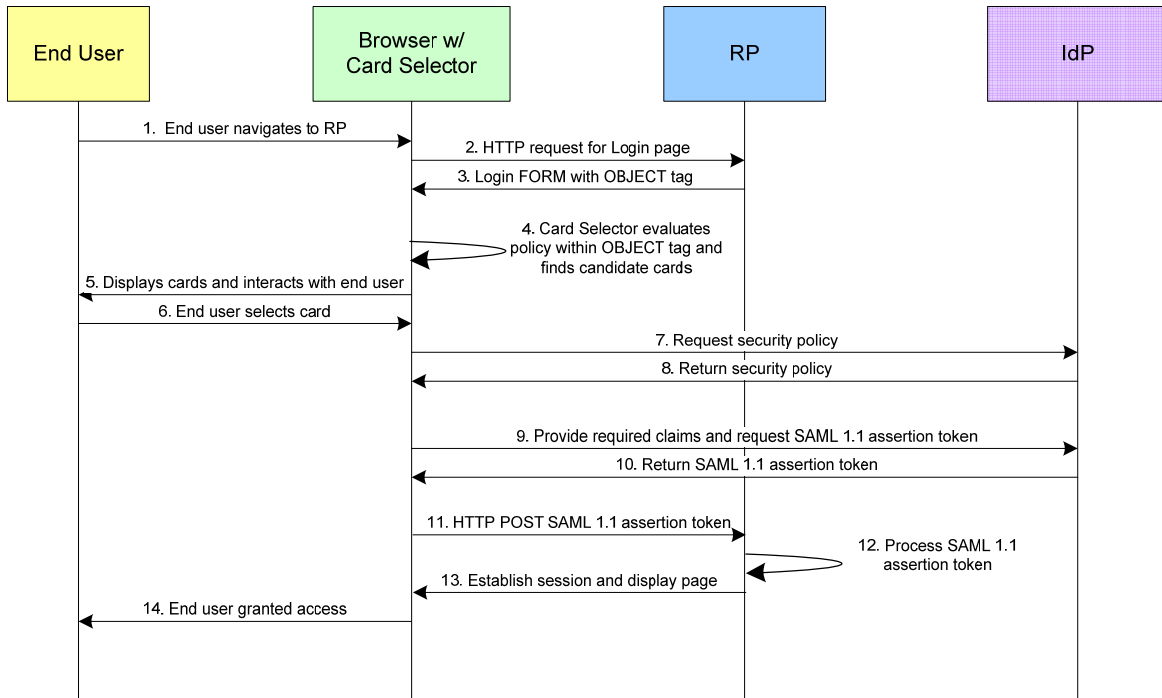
End User

Browser w/ Card Selector

RP

IdP

1. End user navigates to RP

2. HTTP request for Login page

3. Login FORM with OBJECT tag

4. Card Selector evaluates policy within OBJECT tag and finds candidate cards

5. Displays cards and interacts with end user

6. End user selects card

7. Request security policy

8. Return security policy

9. Provide required claims and request SAML 1.1 assertion token

10. Return SAML 1.1 assertion token

11. HTTP POST SAML 1.1 assertion token

12. Process SAML 1.1 assertion token

13. Establish session and display page

14. End user granted access